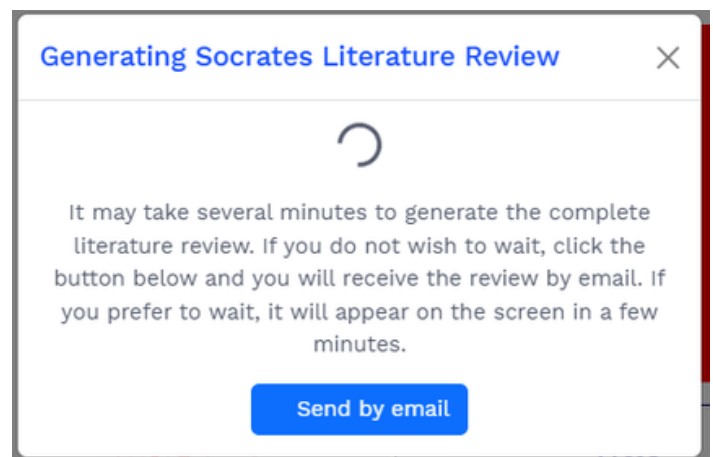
Generating Socrates Literature Review

×

It may take several minutes to generate the complete literature review. If you do not wish to wait, click the button below and you will receive the review by email. If you prefer to wait, it will appear on the screen in a few minutes.

Send by email